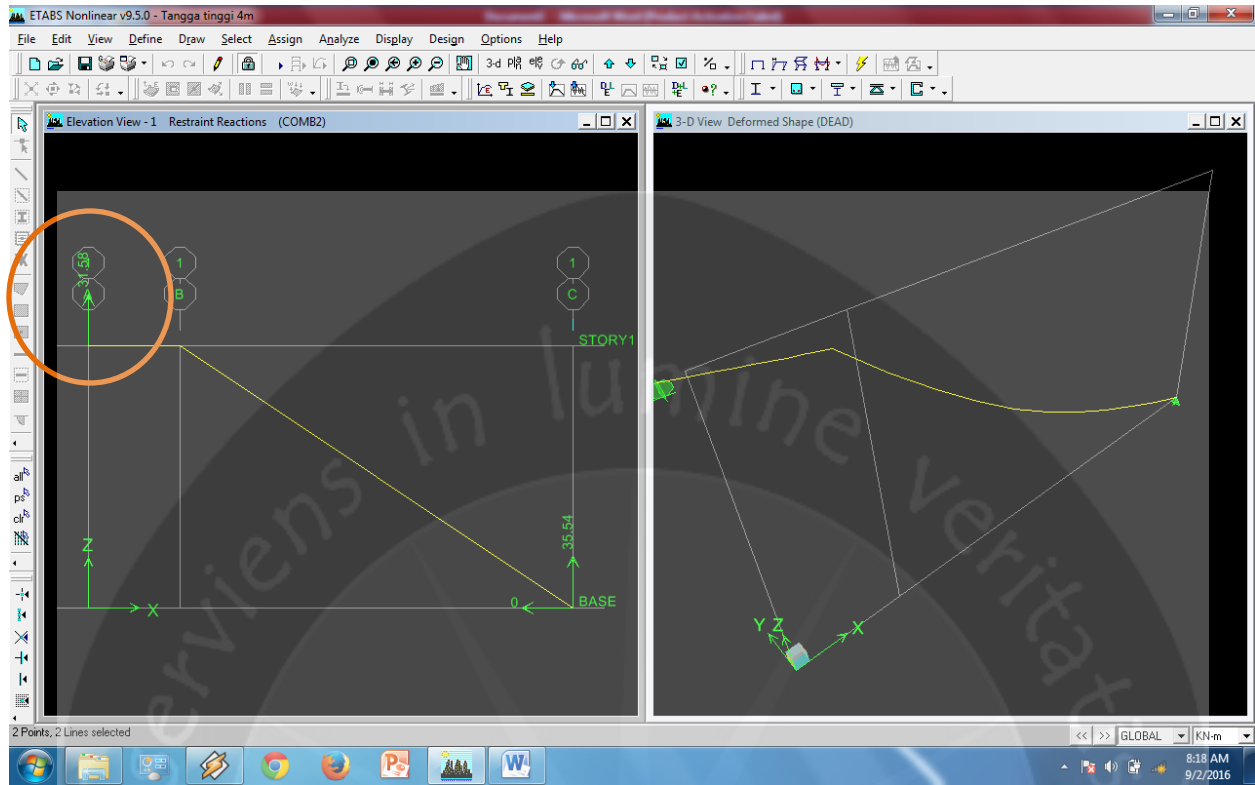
ETABS Nonlinear v9.5.0 - Tangga tinggi 4m

File Edit View Define Draw Select Assign Analyze Display Design Options Help

Elevation View - 1 Restraint Reactions (COMB2)

3-D View Deformed Shape (DEAD)

31.58

A

1

B

1

C

STORY1

35.54

0

BASE

Z

X

Y Z

X

all

ps

clr

serviens in lumine veritatis

2 Points, 2 Lines selected

GLOBAL

KN-m

8:18 AM

9/2/2016